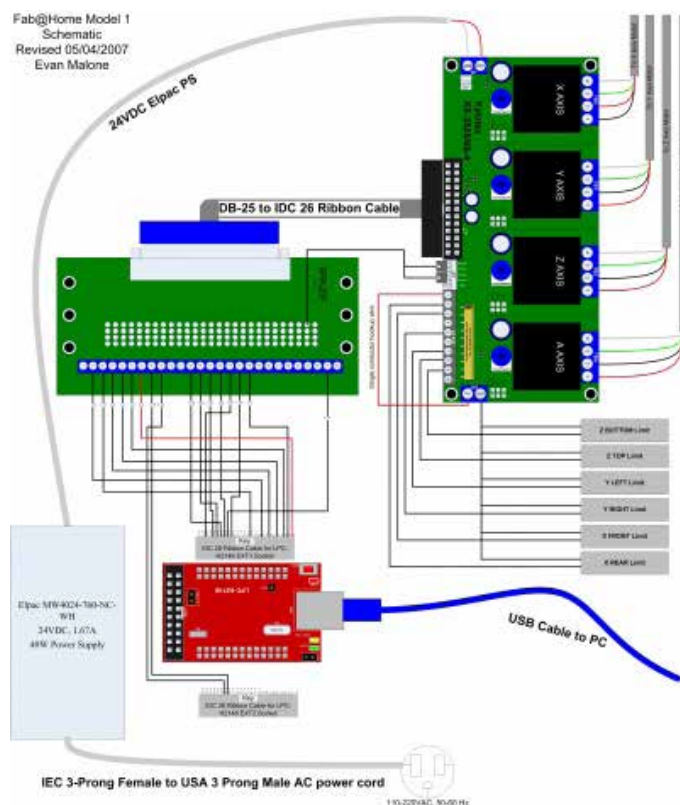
Fab@Home Model 1
Schematic
Revised 05/04/2007
Evan Malone

24VDC Elpac PS

DB-25 to IDC 26 Ribbon Cable

X AXIS

Y AXIS

Z AXIS

A AXIS

Z BOTTOM Limit

Z TOP Limit

Y LEFT Limit

Y RIGHT Limit

X FRONT Limit

X REAR Limit

Key
IDC 26 Ribbon Cable for LPC-H2148 EXT1 Socket

Key
IDC 26 Ribbon Cable for LPC-H2148 EXT2 Socket

Elpac MW4024-760-NC-WH
24VDC, 1.67A
40W Power Supply

USB Cable to PC

IEC 3-Prong Female to USA 3 Prong Male AC power cord

110-220VAC, 50-60 Hz